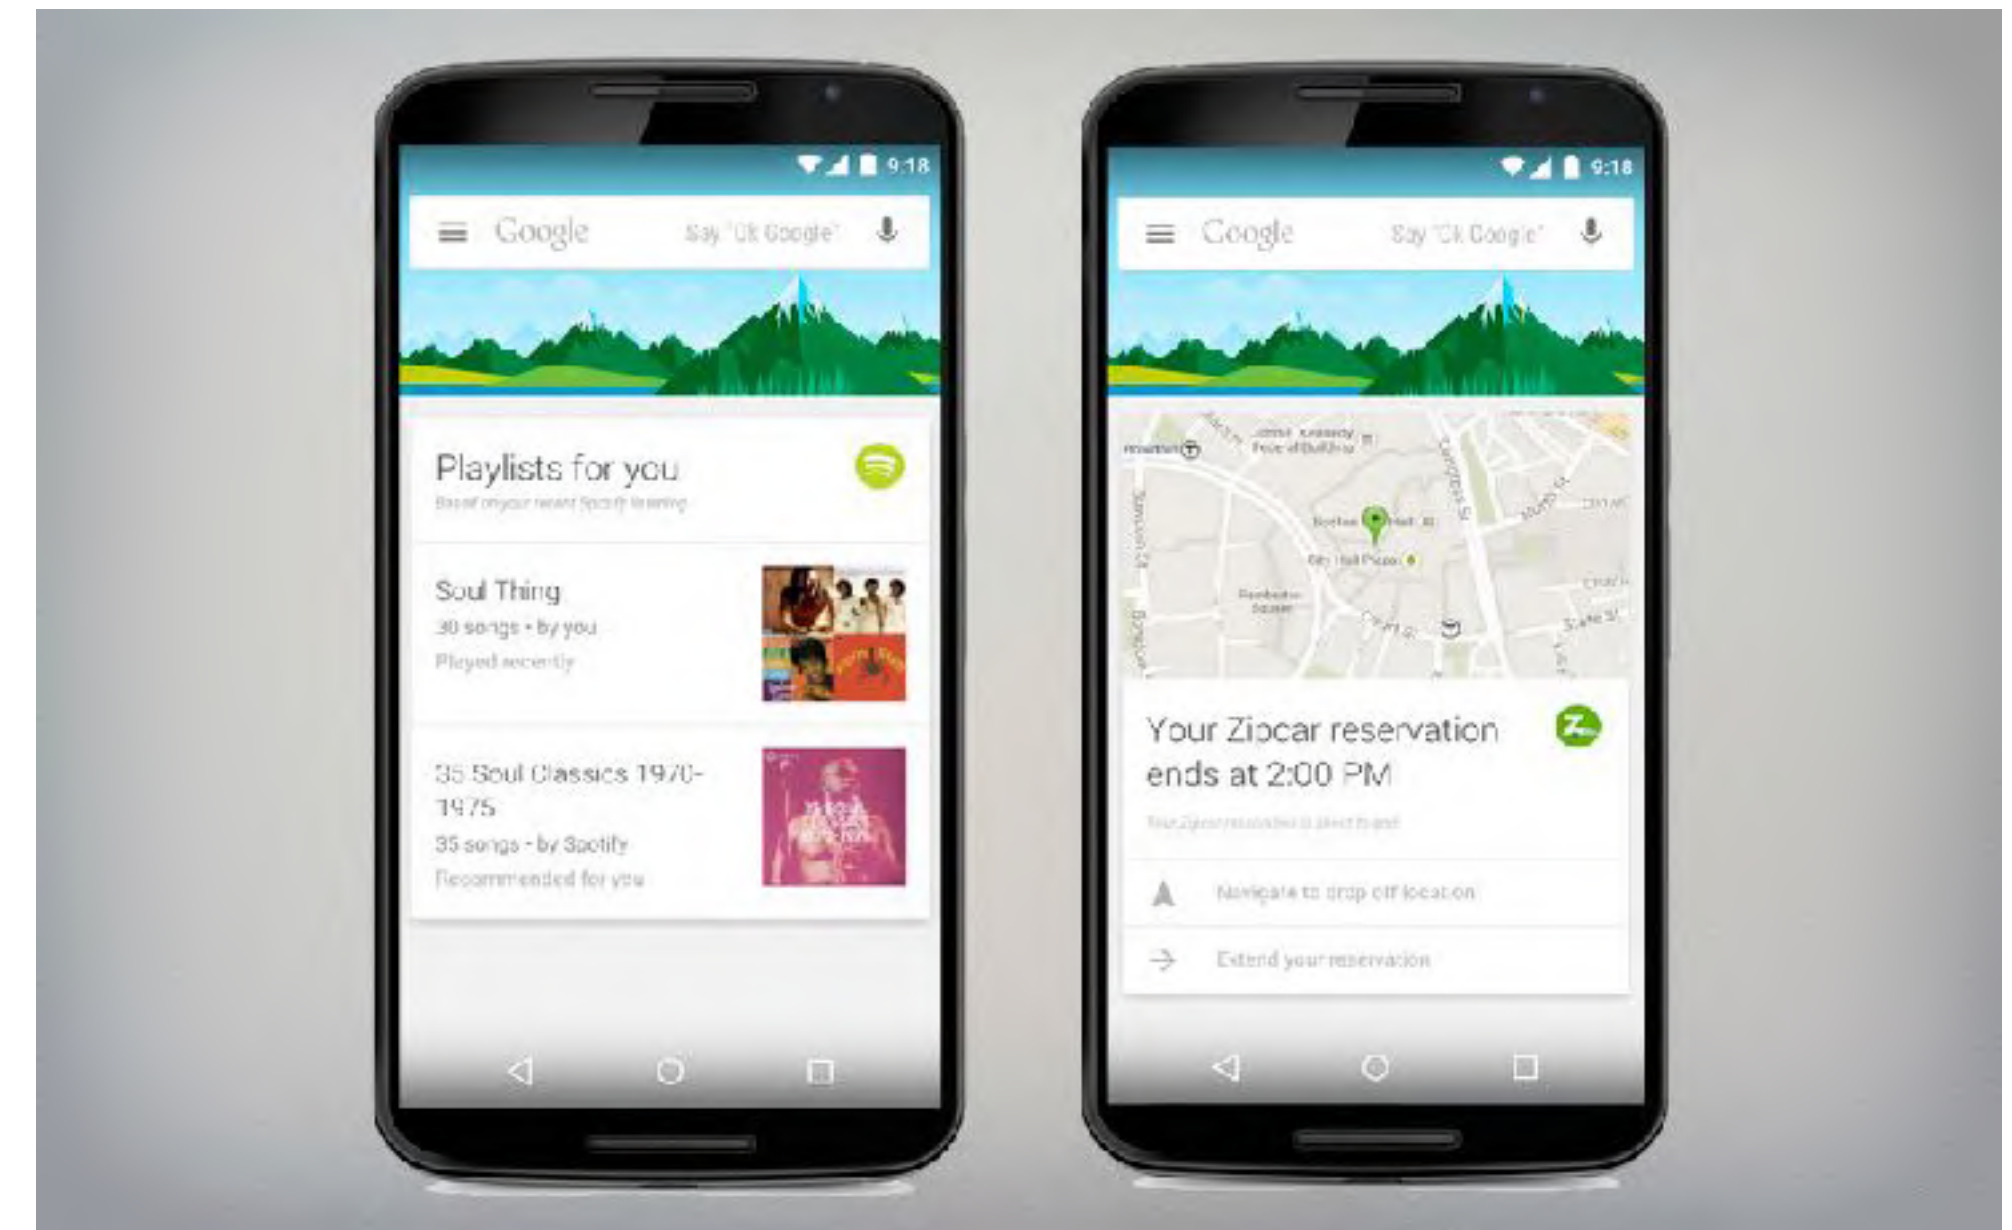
9:18

Google

Say "Ok Google"

Playlists for you

Based on your recent Spotify listening

Soul Thing

30 songs • by you

Played recently

35 Soul Classics 1970-1975

35 songs • by Spotify

Recommended for you

9:18

Google

Say "Ok Google"

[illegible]

Your Zipcar reservation ends at 2:00 PM

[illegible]

Navigate to drop off location

Extend your reservation